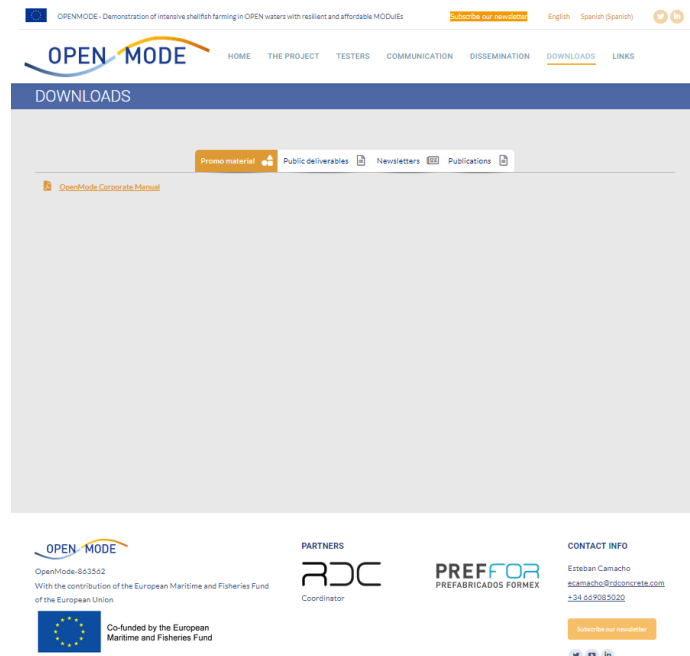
OPENMODE - Demonstration of intensive shellfish farming in OPEN waters with resilient and affordable MODulEs

Subscribe our newsletter

English Spanish (Spanish)

OPEN MODE

HOME THE PROJECT TESTERS COMMUNICATION DISSEMINATION DOWNLOADS LINKS

DOWNLOADS

Promo material Public deliverables Newsletters Publications

OpenMode Corporate Manual

OPEN MODE

OpenMode-863562

With the contribution of the European Maritime and Fisheries Fund of the European Union

Co-funded by the European Maritime and Fisheries Fund

PARTNERS

RDC

Coordinator

PREFFOR

PREFABRICADOS FORMEX

CONTACT INFO

Esteban Camacho

ecamacho@rdconcrete.com

+34 669085020

Subscribe our newsletter